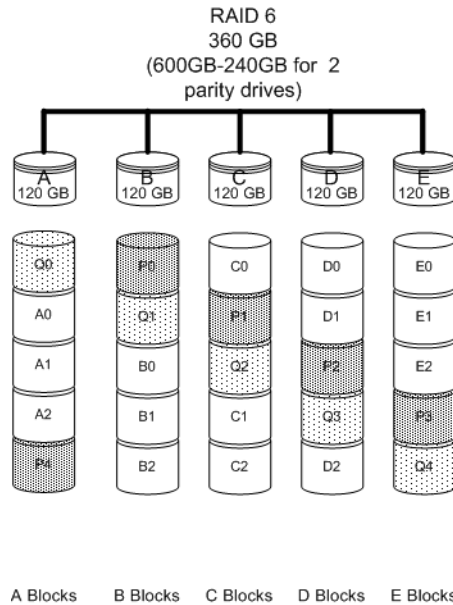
RAID 6
360 GB
(600GB-240GB for 2 parity drives)

A
120 GB

B
120 GB

C
120 GB

D
120 GB

E
120 GB

Q0
A0
A1
A2
P4

P0
Q1
B0
B1
B2

C0
P1
Q2
C1
C2

D0
D1
P2
Q3
D2

E0
E1
E2
P3
Q4

A Blocks B Blocks C Blocks D Blocks E Blocks